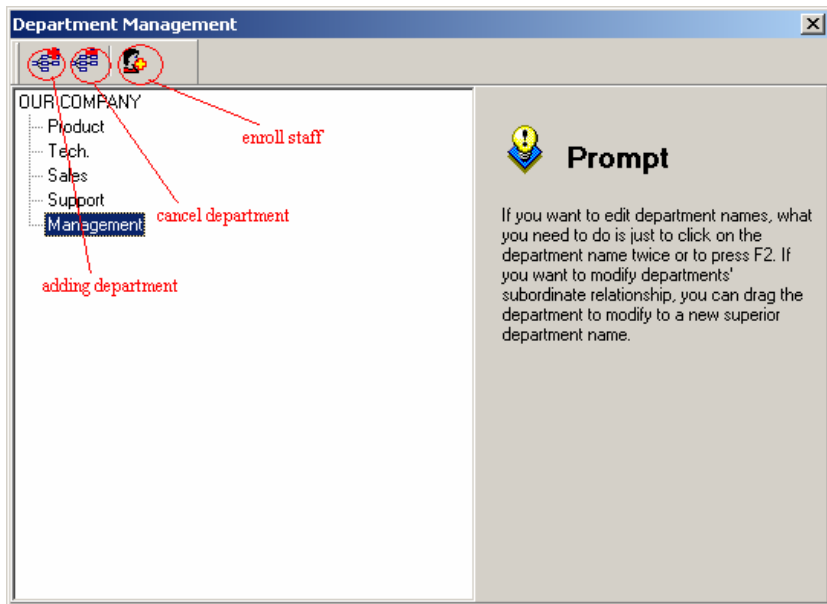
Department Management

OUR COMPANY
Product
Tech.
Sales
Support
Management

enroll staff

cancel department

adding department

Prompt

If you want to edit department names, what you need to do is just to click on the department name twice or to press F2. If you want to modify departments' subordinate relationship, you can drag the department to modify to a new superior department name.